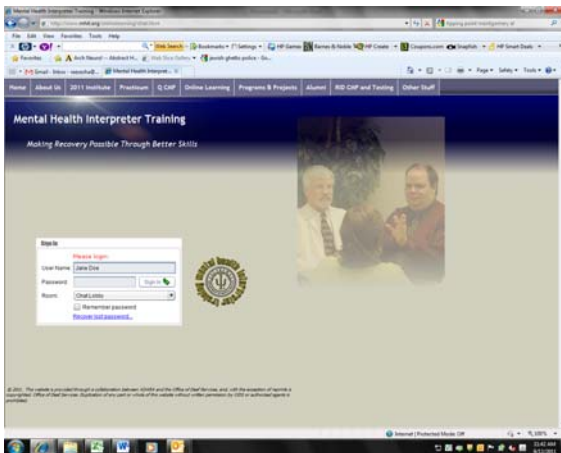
Mental Health Interpreter Training - Windows Internet Explorer

File Edit View Favorites Tools Help

Web Search Bookmarks Settings HP Games Barnes & Noble HP Create Coupons.com Snapfish HP Smart Deals

Favorites

Page Safety Tools

Home | About Us | 2011 Institute | Practicum | Q CAP | Online Learning | Programs & Projects | Alumni | RID CAP and Testing | Other Stuff

Mental Health Interpreter Training

Making Recovery Possible Through Better Skills

Sign In

Please login

User Name Jane Doe

Password

Sign In

Room Chat Lobby

Remember password

Recover lost password...

© 2011. This website is provided through a collaboration between ADMH and the Office of Deaf Services, and, with the exception of reprints is copyrighted. Office of Deaf Services. Duplication of any part or whole of this website without written permission by ODS or authorized agent is prohibited.

Internet | Protected Mode: Off

100%